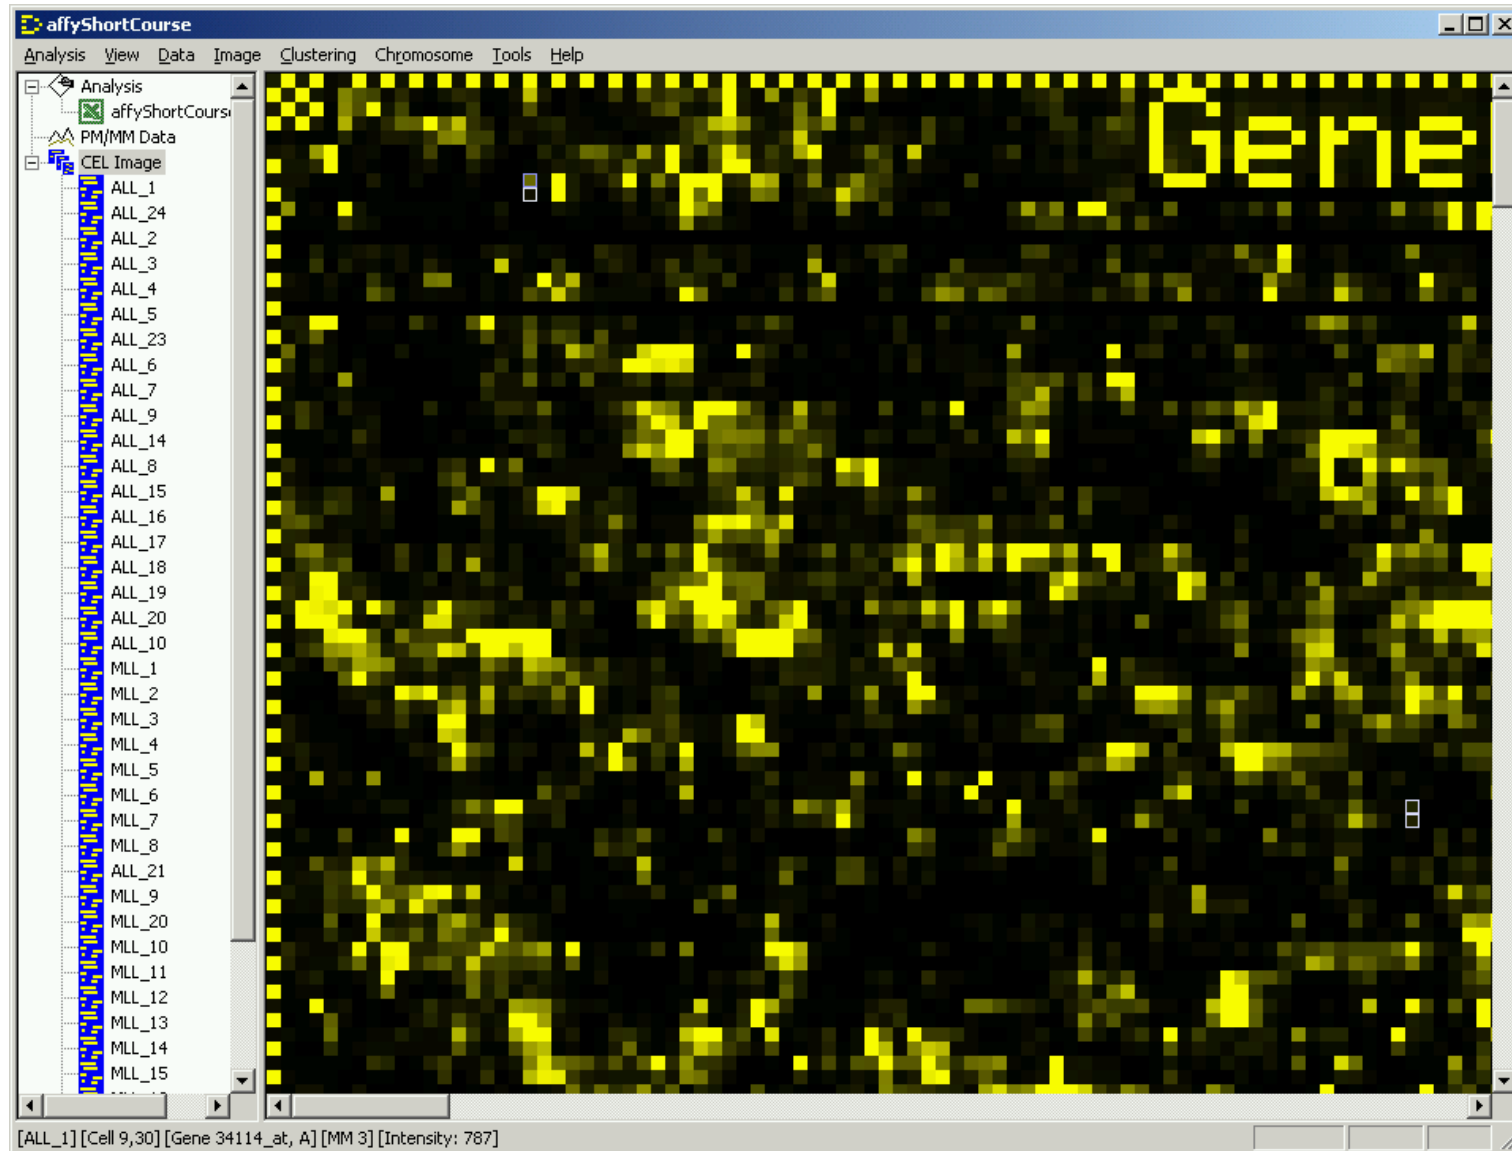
affyShortCourse

Analysis View Data Image Clustering Chromosome Tools Help

Analysis
affyShortCours
PM/MM Data
CEL Image
ALL_1
ALL_24
ALL_2
ALL_3
ALL_4
ALL_5
ALL_23
ALL_6
ALL_7
ALL_9
ALL_14
ALL_8
ALL_15
ALL_16
ALL_17
ALL_18
ALL_19
ALL_20
ALL_10
MLL_1
MLL_2
MLL_3
MLL_4
MLL_5
MLL_6
MLL_7
MLL_8
ALL_21
MLL_9
MLL_20
MLL_10
MLL_11
MLL_12
MLL_13
MLL_14
MLL_15

Gene

[ALL_1] [Cell 9,30] [Gene 34114_at, A] [MM 3] [Intensity: 787]